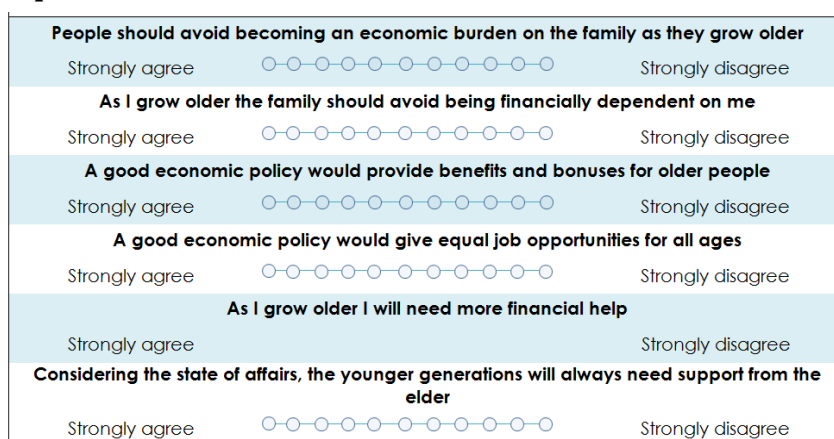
People should avoid becoming an economic burden on the family as they grow older

Strongly agree | Strongly disagree

As I grow older the family should avoid being financially dependent on me

Strongly agree | Strongly disagree

A good economic policy would provide benefits and bonuses for older people

Strongly agree | Strongly disagree

A good economic policy would give equal job opportunities for all ages

Strongly agree | Strongly disagree

As I grow older I will need more financial help

Strongly agree | Strongly disagree

Considering the state of affairs, the younger generations will always need support from the elder

Strongly agree | Strongly disagree